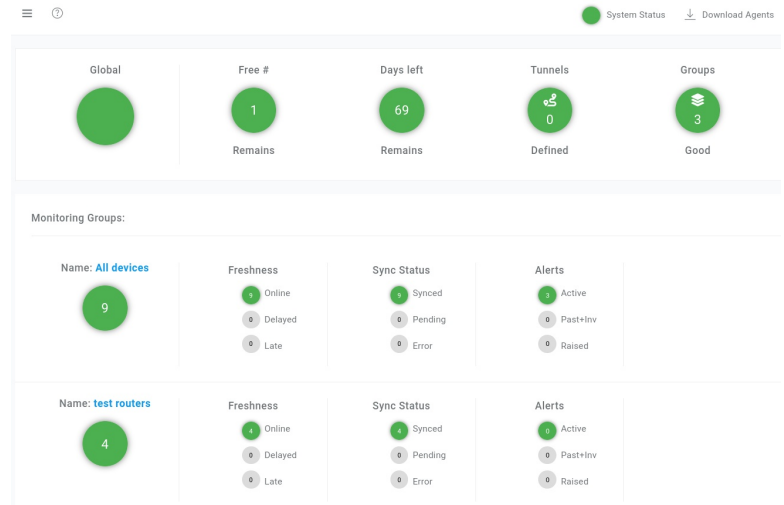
System Status

Download Agents

Global

Free #

1

Remains

Days left

69

Remains

Tunnels

0

Defined

Groups

3

Good

Monitoring Groups:

Name: All devices

9

Freshness

9 Online

0 Delayed

0 Late

Sync Status

9 Synced

0 Pending

0 Error

Alerts

3 Active

0 Past+Inv

0 Raised

Name: test routers

4

Freshness

4 Online

0 Delayed

0 Late

Sync Status

4 Synced

0 Pending

0 Error

Alerts

0 Active

0 Past+Inv

0 Raised